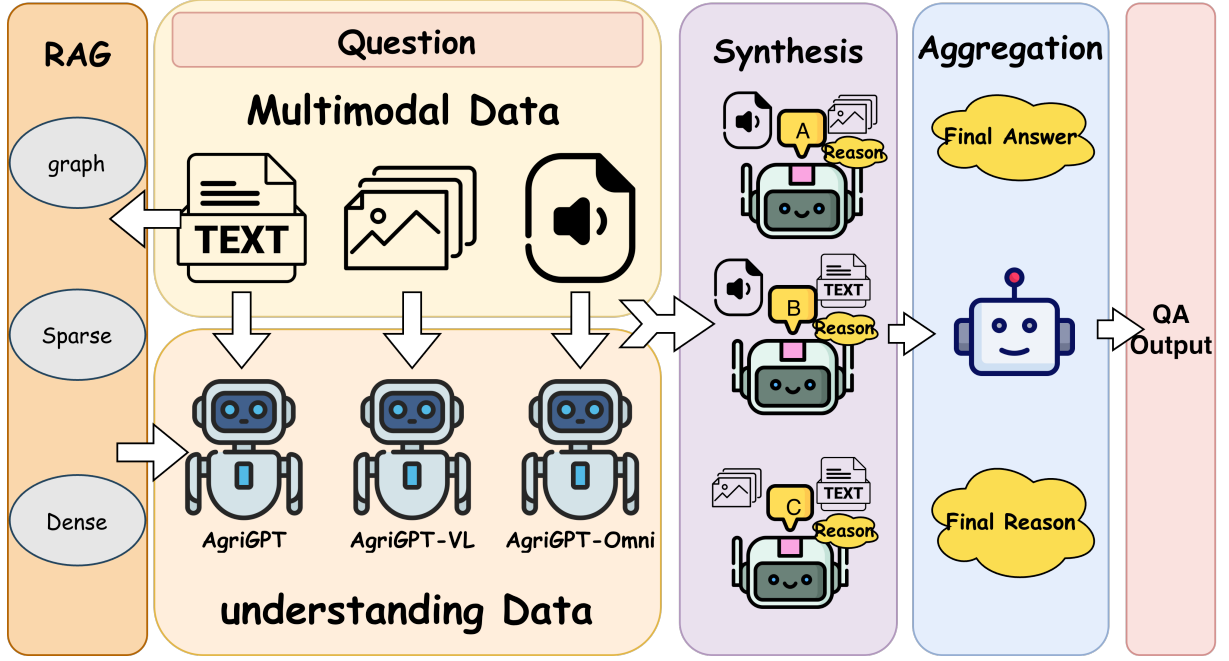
RAG

graph

Sparse

Dense

Question

Multimodal Data

TEXT

AgriGPT

AgriGPT-VL

AgriGPT-Omni

understanding Data

Synthesis

A

Reason

TEXT

B

Reason

TEXT

C

Reason

Aggregation

Final Answer

Final Reason

QA Output